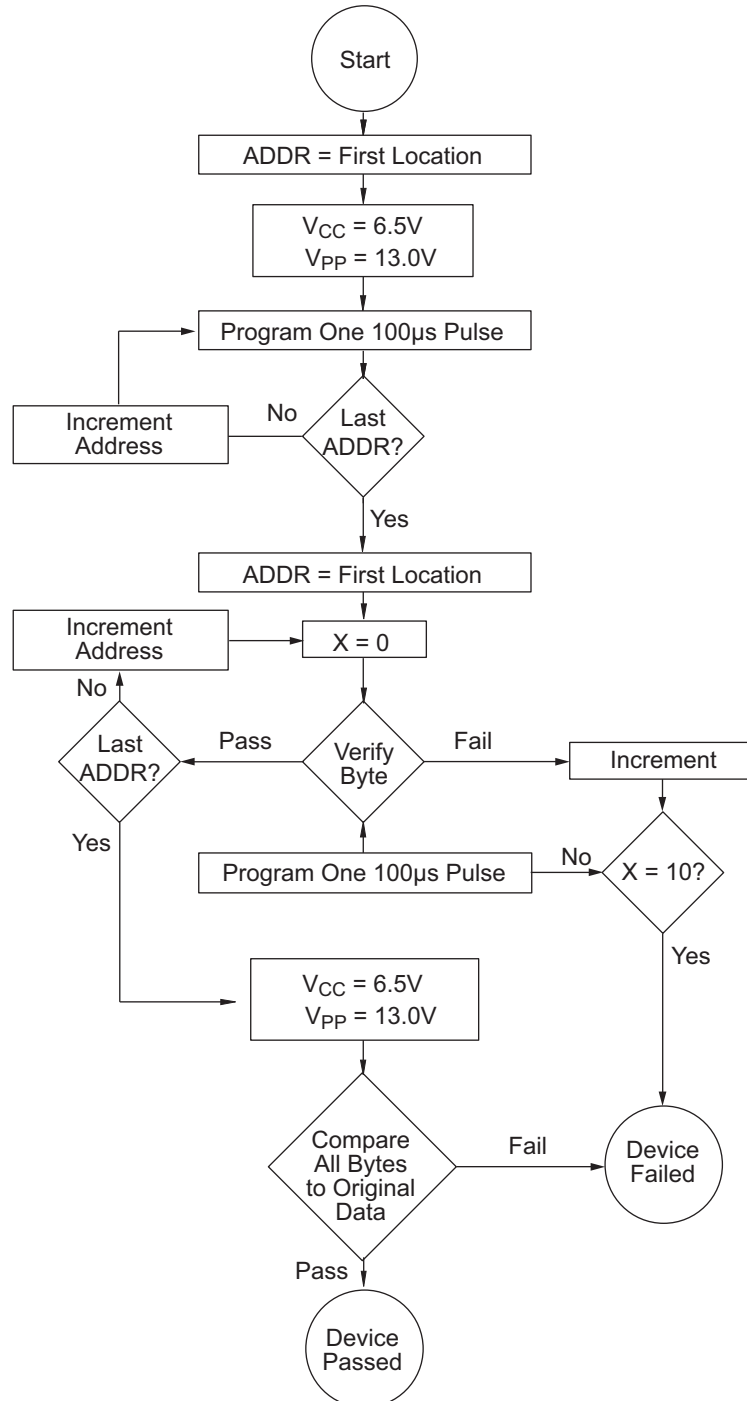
Start

ADDR = First Location

$V_{CC}$ = 6.5V
$V_{PP}$ = 13.0V

Program One 100µs Pulse

Increment Address

No

Last ADDR?

Yes

ADDR = First Location

Increment Address

X = 0

No

Last ADDR?

Pass

Verify Byte

Fail

Increment

Yes

Program One 100µs Pulse

No

X = 10?

Yes

$V_{CC}$ = 6.5V
$V_{PP}$ = 13.0V

Compare All Bytes to Original Data

Fail

Device Failed

Pass

Device Passed